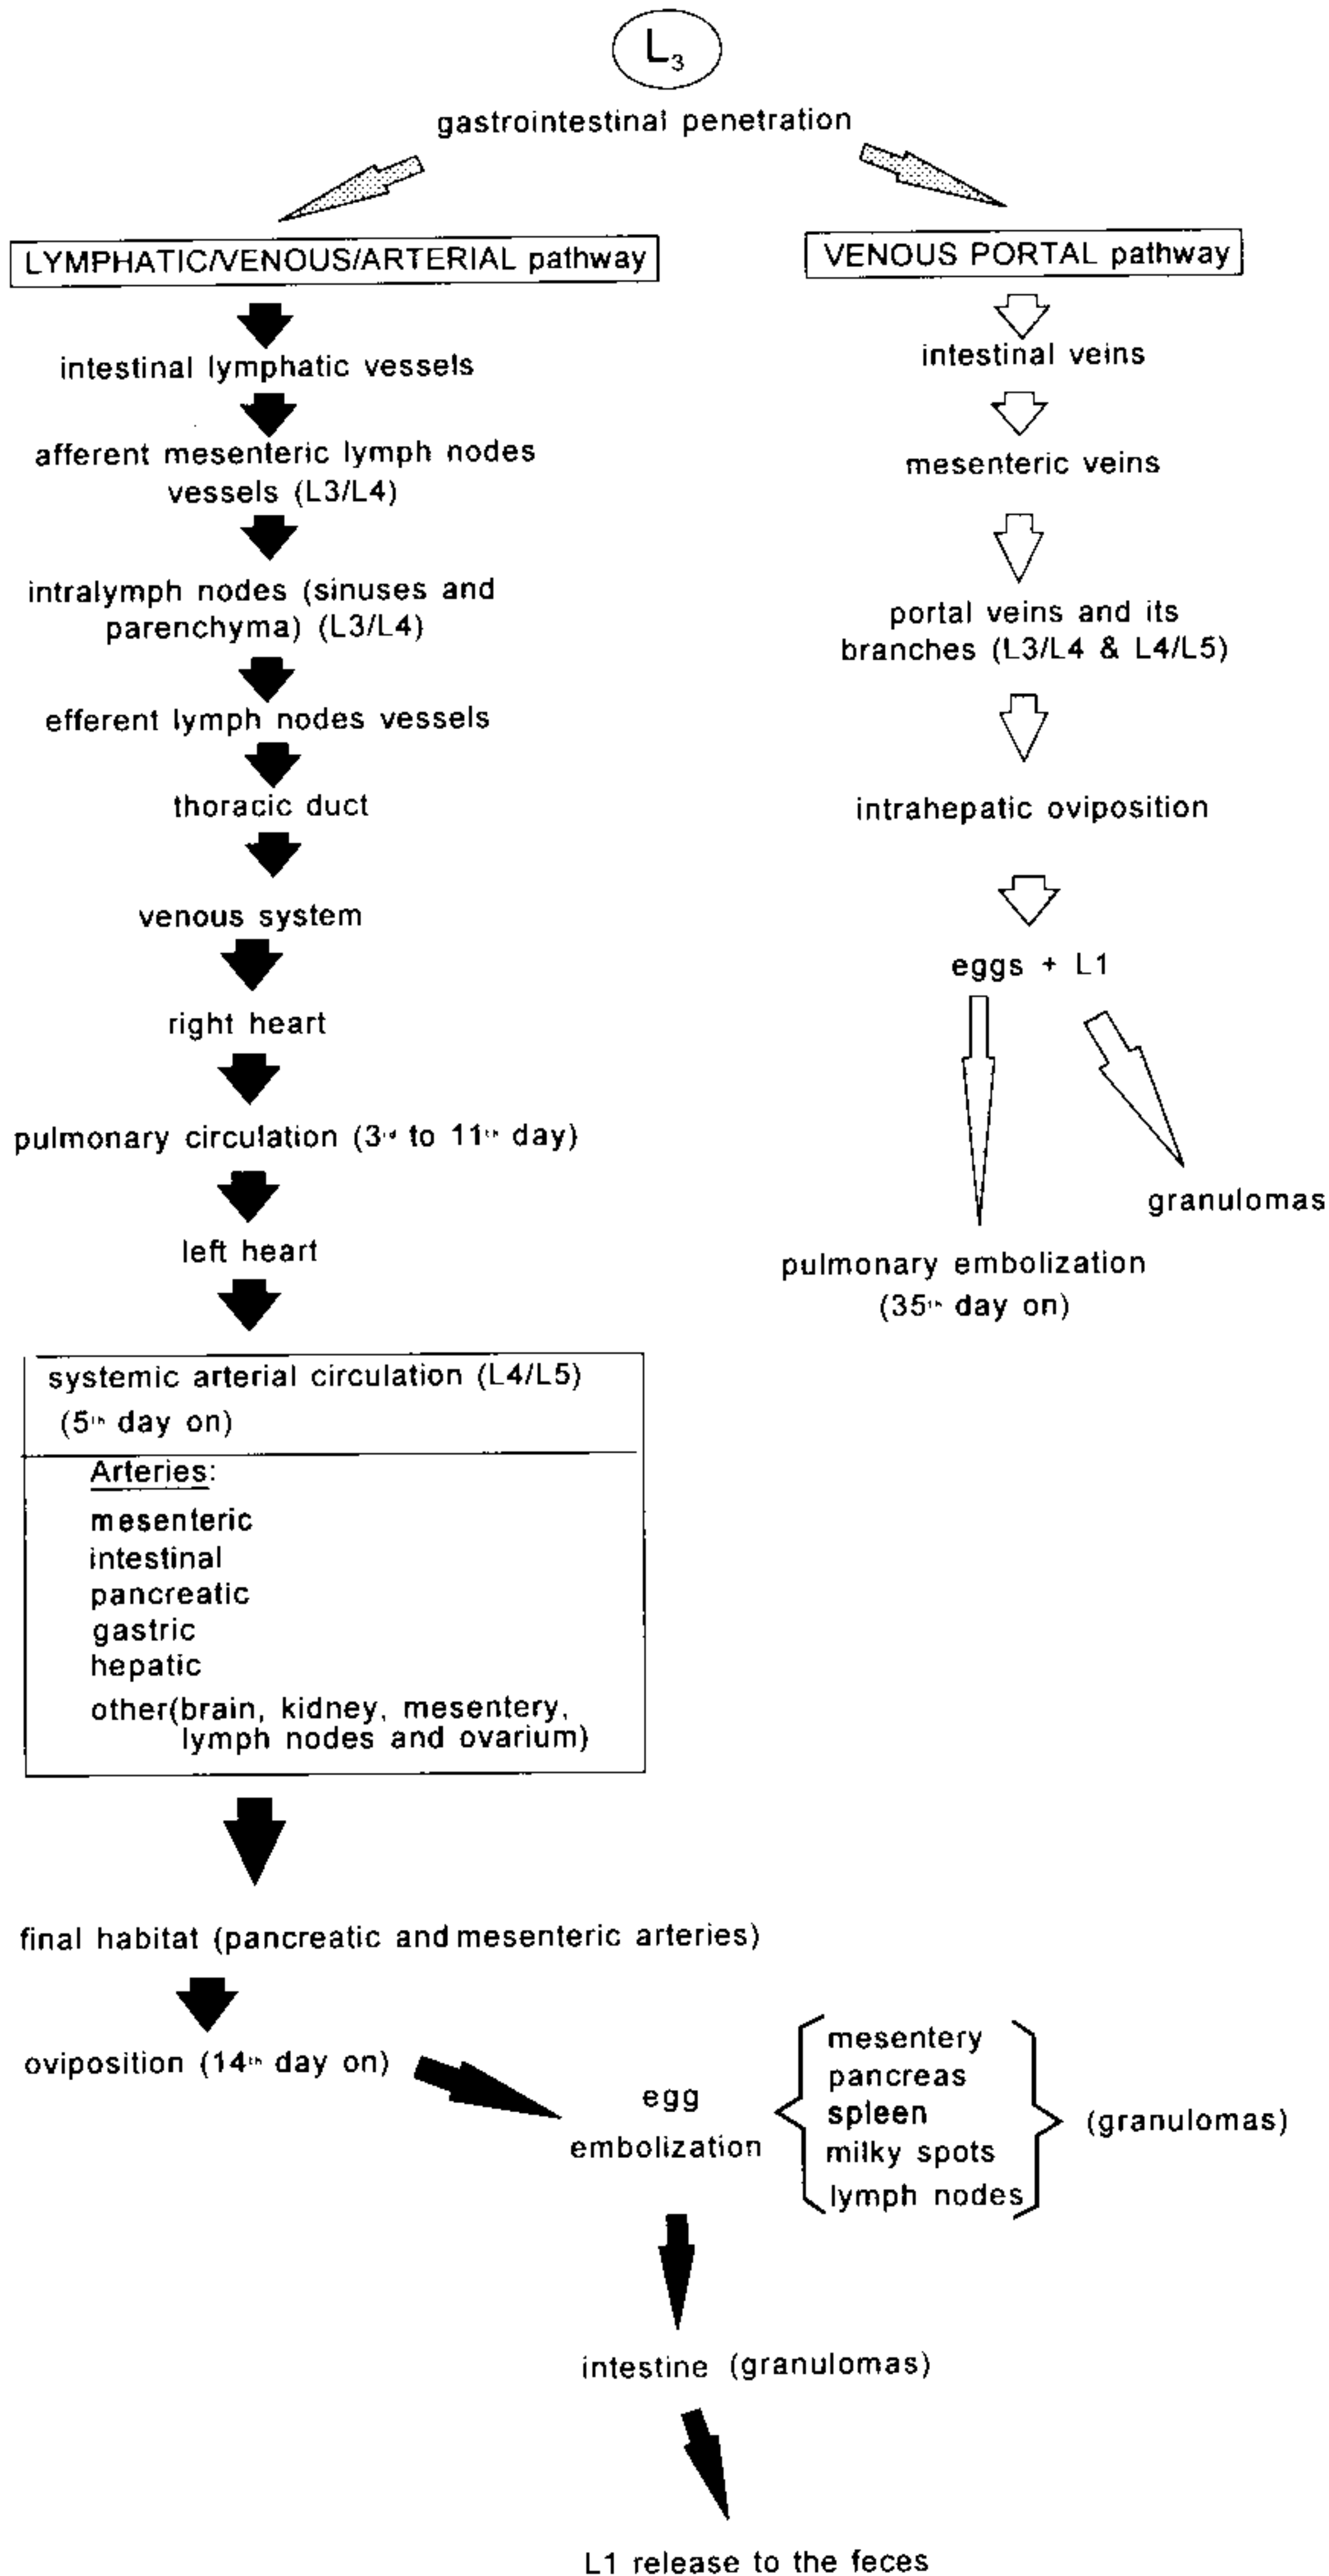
$L_3$

gastrointestinal penetration

LYMPHATIC/VENOUS/ARTERIAL pathway

intestinal lymphatic vessels

afferent mesenteric lymph nodes vessels (L3/L4)

intralymph nodes (sinuses and parenchyma) (L3/L4)

efferent lymph nodes vessels

thoracic duct

venous system

right heart

pulmonary circulation ($3^{rd}$ to $11^{th}$ day)

left heart

systemic arterial circulation (L4/L5) ($5^{th}$ day on)

Arteries:
mesenteric
intestinal
pancreatic
gastric
hepatic
other(brain, kidney, mesentery, lymph nodes and ovarium)

final habitat (pancreatic and mesenteric arteries)

oviposition ($14^{th}$ day on)

egg embolization

mesentery
pancreas
spleen
milky spots
lymph nodes

(granulomas)

intestine (granulomas)

L1 release to the feces

VENOUS PORTAL pathway

intestinal veins

mesenteric veins

portal veins and its branches (L3/L4 & L4/L5)

intrahepatic oviposition

eggs + L1

granulomas

pulmonary embolization ($35^{th}$ day on)